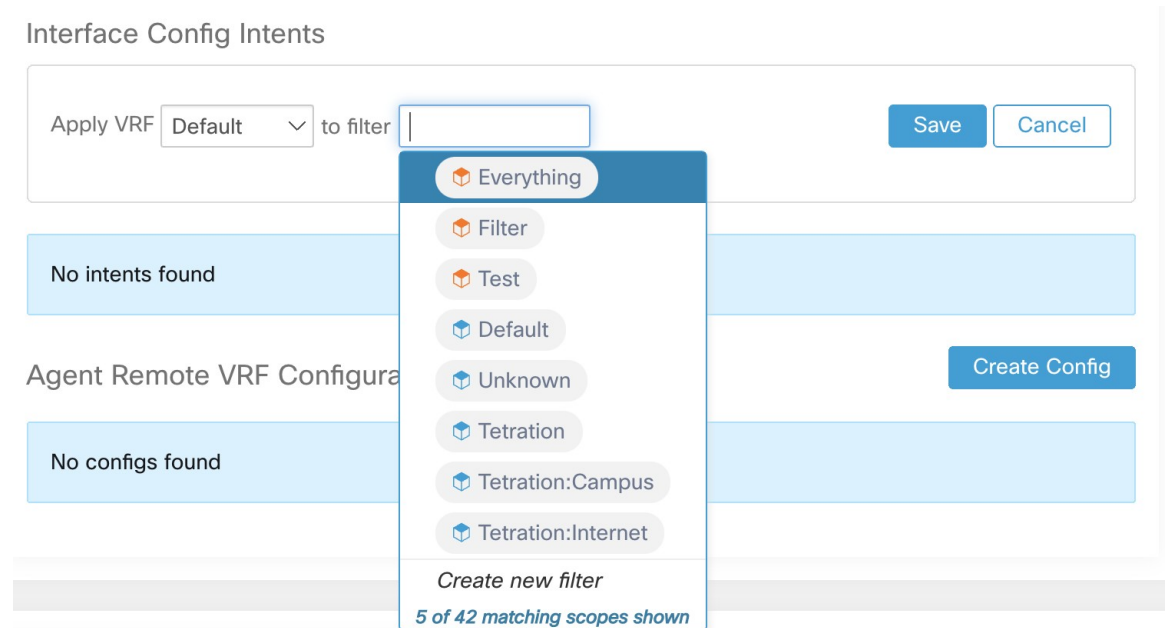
Interface Config Intents

Apply VRF Default to filter

Save Cancel

Everything
Filter
Test
Default
Unknown
Tetration
Tetration:Campus
Tetration:Internet
Create new filter
5 of 42 matching scopes shown

No intents found

Agent Remote VRF Configura

Create Config

No configs found